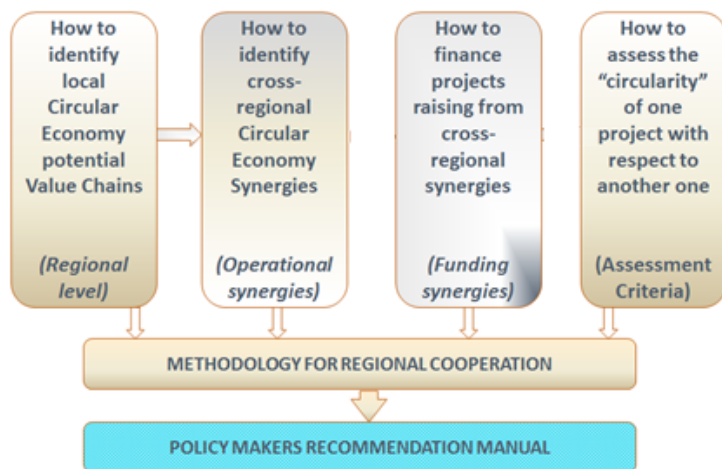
How to identify local Circular Economy potential Value Chains

(Regional level)

How to identify cross-regional Circular Economy Synergies

(Operational synergies)

How to finance projects raising from cross-regional synergies

(Funding synergies)

How to assess the "circularity" of one project with respect to another one

(Assessment Criteria)

METHODOLOGY FOR REGIONAL COOPERATION

POLICY MAKERS RECOMMENDATION MANUAL